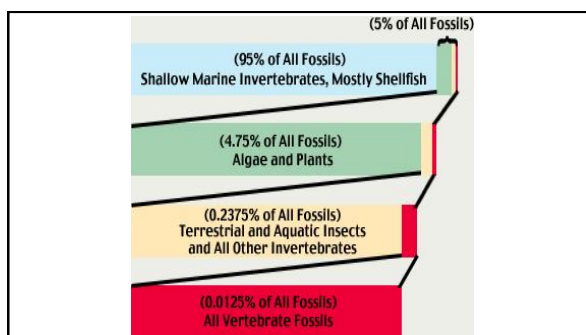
(5% of All Fossils)

(95% of All Fossils)
Shallow Marine Invertebrates, Mostly Shellfish

(4.75% of All Fossils)
Algae and Plants

(0.2375% of All Fossils)
Terrestrial and Aquatic Insects and All Other Invertebrates

(0.0125% of All Fossils)
All Vertebrate Fossils